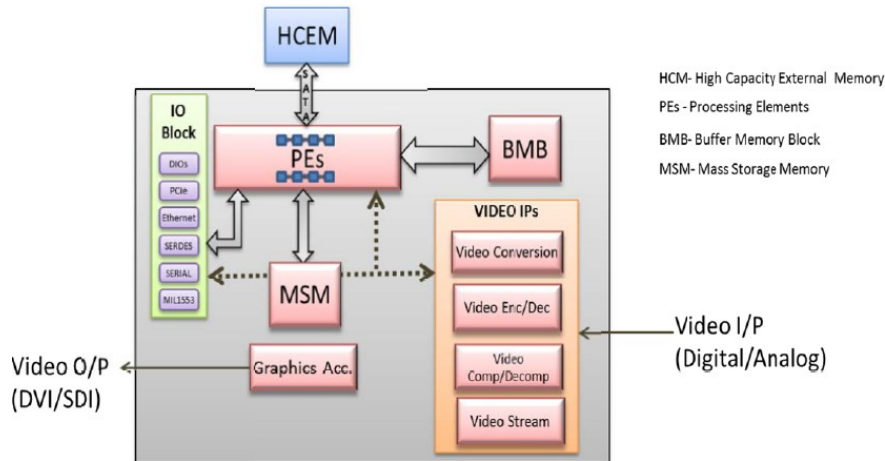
HCEM

SATA

IO Block

DIOs

PCIe

Ethernet

SERDES

SERIAL

MIL1553

PEs

BMB

MSM

Graphics Acc.

VIDEO IPs

Video Conversion

Video Enc/Dec

Video Comp/Decomp

Video Stream

HCM- High Capacity External Memory

PEs - Processing Elements

BMB- Buffer Memory Block

MSM- Mass Storage Memory

Video I/P (Digital/Analog)

Video O/P (DVI/SDI)